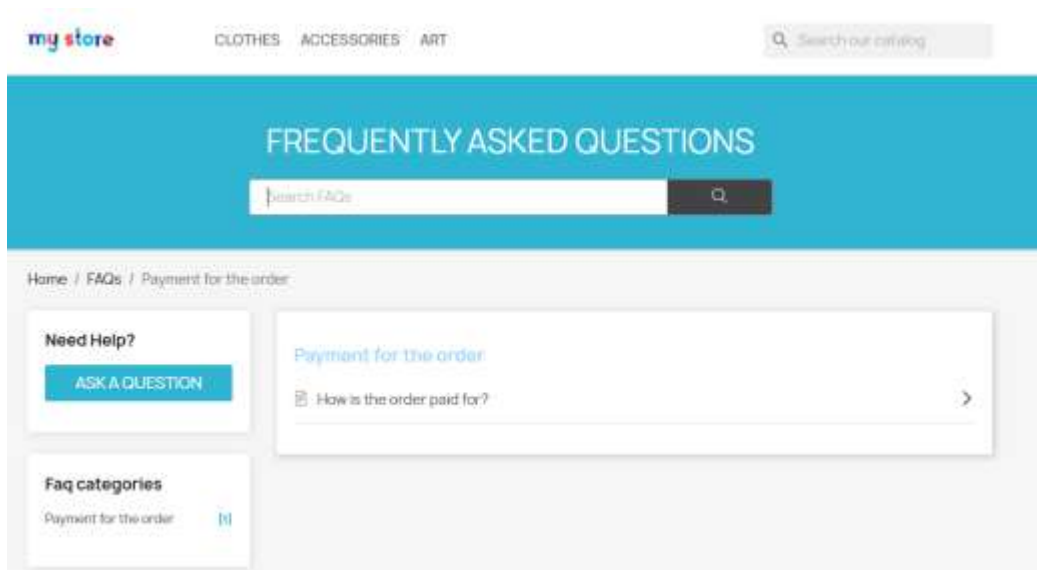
my store

CLOTHES ACCESSORIES ART

Search our catalog

FREQUENTLY ASKED QUESTIONS

Search FAQs

Home / FAQs / Payment for the order

Need Help?

ASK A QUESTION

Faq categories

Payment for the order [1]

Payment for the order

How is the order paid for?